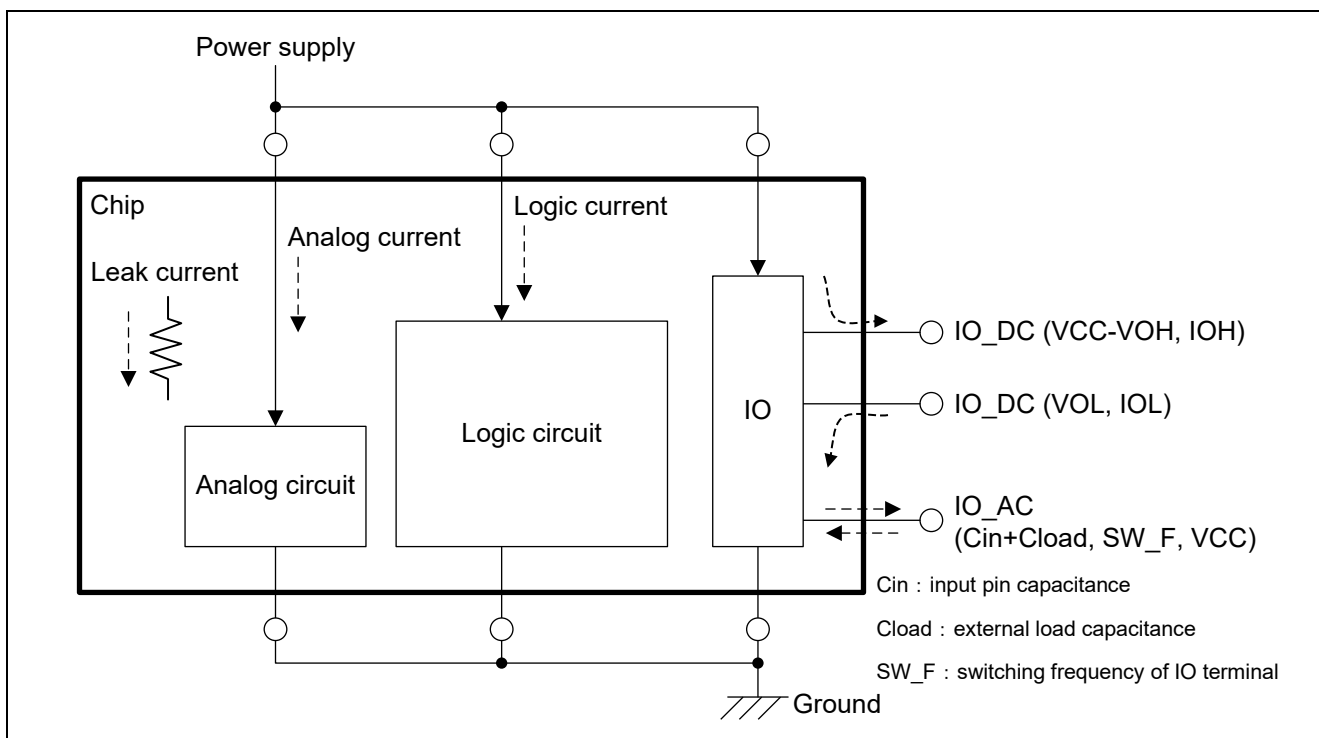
Power supply

Chip

Analog current

Logic current

Leak current

Logic circuit

IO

Analog circuit

IO_DC (VCC-VOH, IOH)

IO_DC (VOL, IOL)

IO_AC
(Cin+Cload, SW_F, VCC)

Cin：input pin capacitance

Cload：external load capacitance

SW_F：switching frequency of IO terminal

Ground